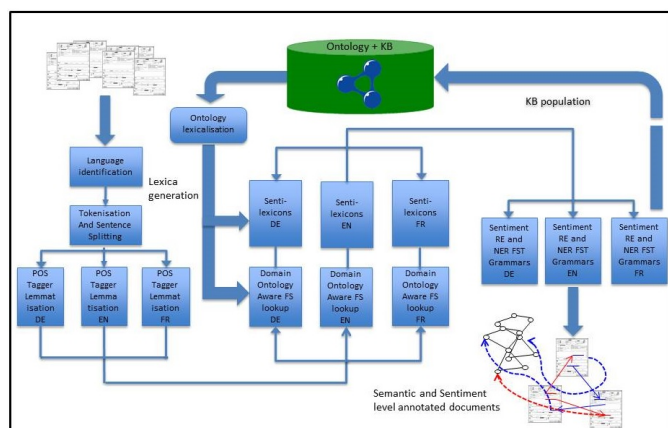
Ontology + KB

Ontology lexicalisation

KB population

Language identification

Lexica generation

Tokenisation And Sentence Splitting

POS Tagger Lemmat isation DE

POS Tagger Lemma tisation EN

POS Tagger Lemmat isation FR

Senti-lexicons DE

Senti-lexicons EN

Senti-lexicons FR

Domain Ontology Aware FS lookup DE

Domain Ontology Aware FS lookup EN

Domain Ontology Aware FS lookup FR

Sentiment RE and NER FST Grammars DE

Sentiment RE and NER FST Grammars EN

Sentiment RE and NER FST Grammars FR

Semantic and Sentiment level annotated documents